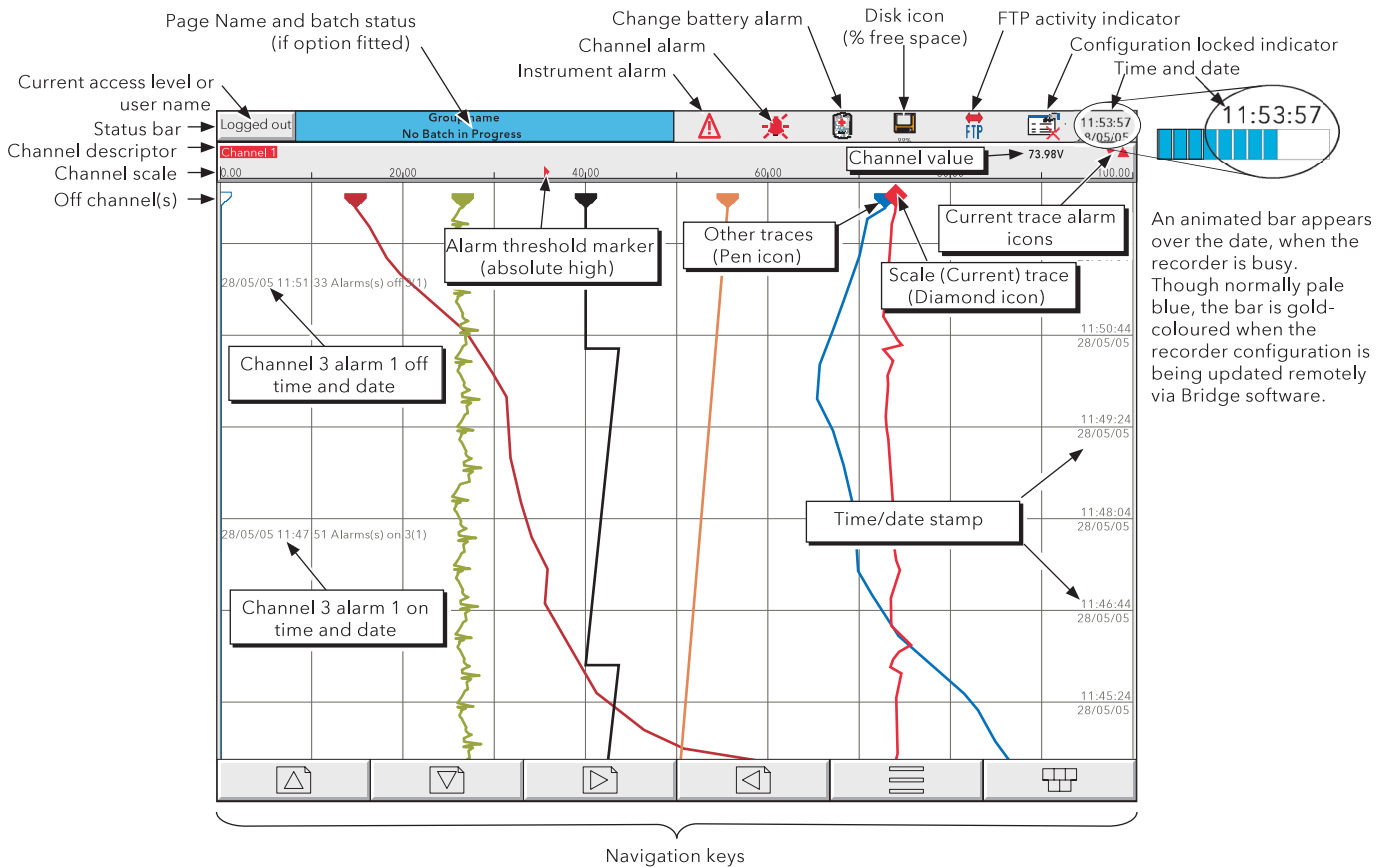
Page Name and batch status (if option fitted)

Change battery alarm

Disk icon (% free space)

FTP activity indicator

Channel alarm

Configuration locked indicator

Instrument alarm

Time and date

Current access level or user name

Status bar

Channel descriptor

Channel scale

Off channel(s)

Logged out

Group name
No Batch in Progress

FTP

11:53:57
8/05/05

11:53:57

Channel 1

Channel value

73.98V

0.00 20.00 40.00 60.00 80.00 100.00

Alarm threshold marker (absolute high)

Other traces (Pen icon)

Current trace alarm icons

Scale (Current) trace (Diamond icon)

An animated bar appears over the date, when the recorder is busy. Though normally pale blue, the bar is gold-coloured when the recorder configuration is being updated remotely via Bridge software.

28/05/05 11:51:33 Alarms(s) off 3(1)

Channel 3 alarm 1 off time and date

11:50:44
28/05/05

11:49:24
28/05/05

11:48:04
28/05/05

Time/date stamp

28/05/05 11:47:51 Alarms(s) on 3(1)

Channel 3 alarm 1 on time and date

11:46:44
28/05/05

11:45:24
28/05/05

Navigation keys